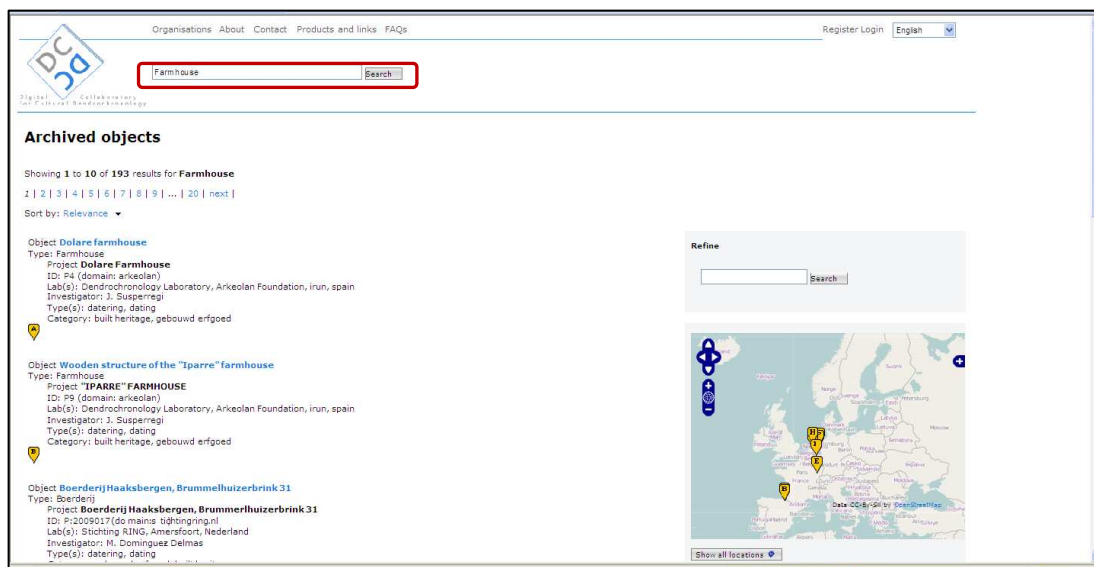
Organisations About Contact Products and links FAQs

Register Login English

Digital Collaboratory for Cultural Dendrochronology

Farmhouse Search

Archived objects

Showing 1 to 10 of 193 results for Farmhouse

1 | 2 | 3 | 4 | 5 | 6 | 7 | 8 | 9 | ... | 20 | next |

Sort by: Relevance

Object Dolare farmhouse
Type: Farmhouse
Project Dolare Farmhouse
ID: P4 (domain: arkeolan)
Lab(s): Dendrochronology Laboratory, Arkeolan Foundation, irun, spain
Investigator: J. Susperregi
Type(s): datering, dating
Category: built heritage, gebouwd erfgoed

A

Object Wooden structure of the "Iparre" farmhouse
Type: Farmhouse
Project "IPARRE" FARMHOUSE
ID: P9 (domain: arkeolan)
Lab(s): Dendrochronology Laboratory, Arkeolan Foundation, irun, spain
Investigator: J. Susperregi
Type(s): datering, dating
Category: built heritage, gebouwd erfgoed

B

Object Boerderij Haaksbergen, Brummelhuizerbrink 31
Type: Boerderij
Project Boerderij Haaksbergen, Brummelhuizerbrink 31
ID: P:2009017(do mains tightingring.nl
Lab(s): Stichting RING, Amersfoort, Nederland
Investigator: M. Dominguez Delmas
Type(s): datering, dating
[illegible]

Refine

Search

Data CC-By-SA by OpenStreetMap

Show all locations